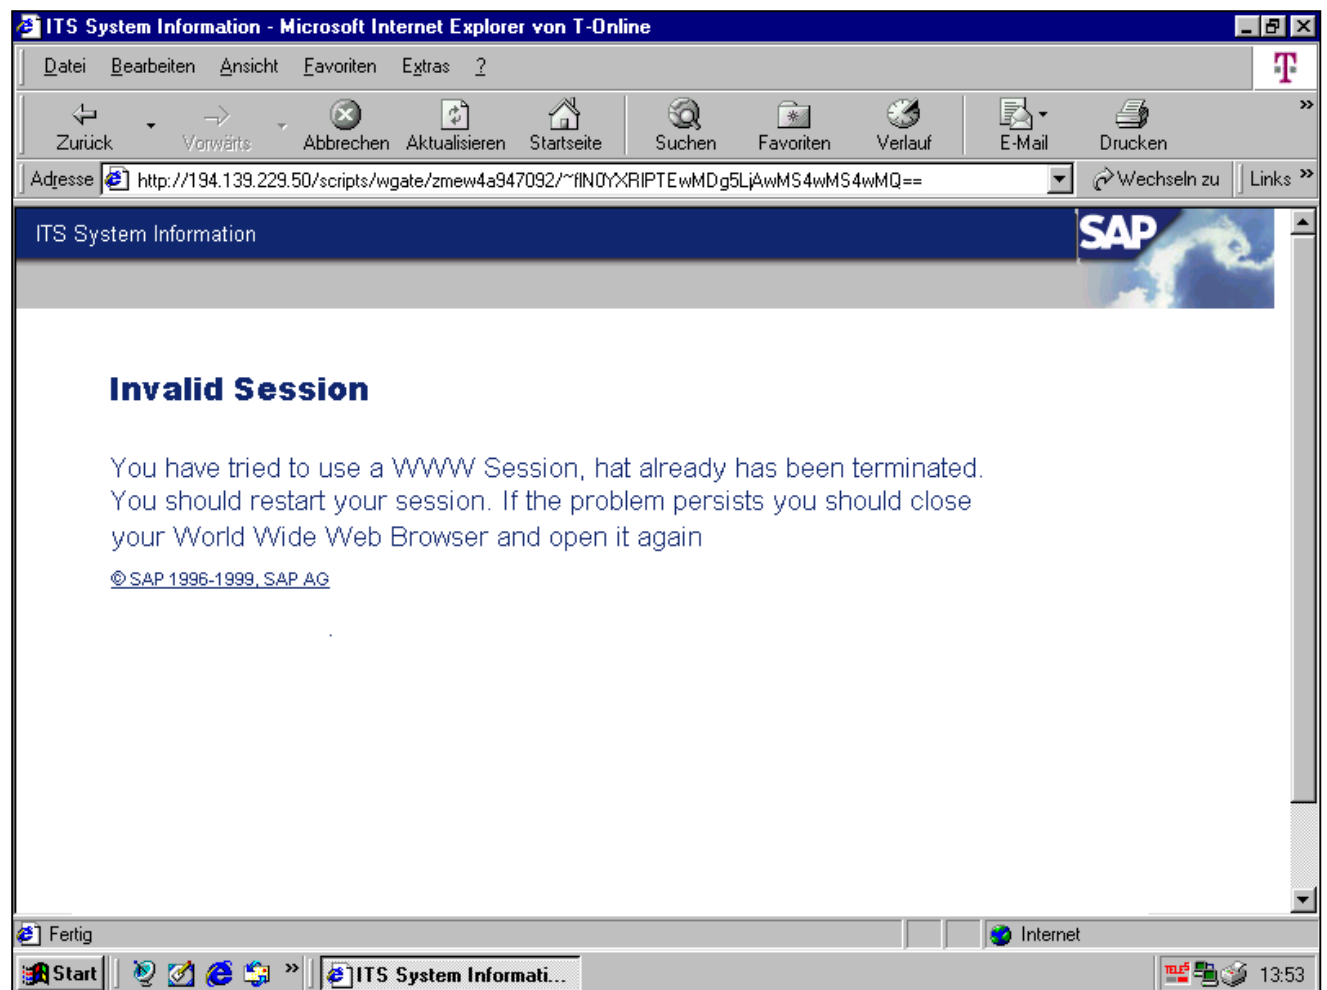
ITS System Information - Microsoft Internet Explorer von T-Online

Datei Bearbeiten Ansicht Favoriten Extras ?

Zurück Vorwärts Abbrechen Aktualisieren Startseite Suchen Favoriten Verlauf E-Mail Drucken

Adresse http://194.139.229.50/scripts/wgate/zmew4a947092/~flN0YXRIPTEwMDg5LjAwMS4wMS4wMQ== Wechseln zu Links

ITS System Information

SAP

Invalid Session

You have tried to use a WWW Session, hat already has been terminated. You should restart your session. If the problem persists you should close your World Wide Web Browser and open it again

© SAP 1996-1999, SAP AG

Fertig Internet

Start ITS System Informati... 13:53